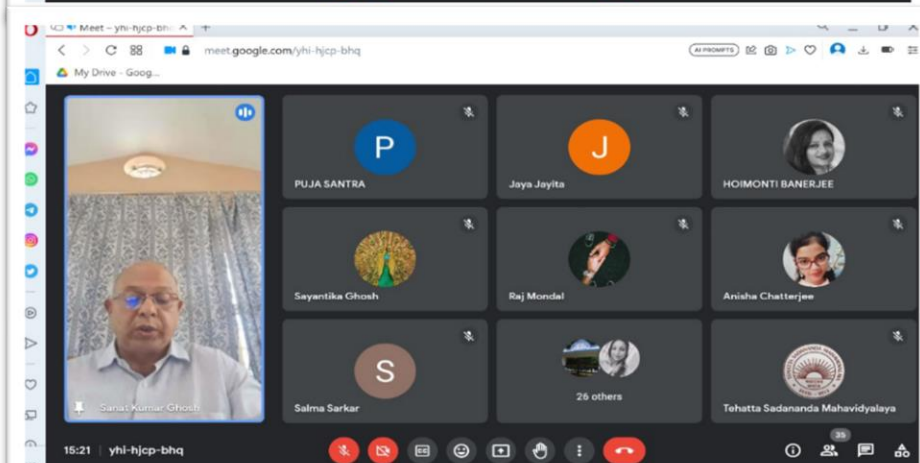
Meet – yhi-hjcp-bhq ×
meet.google.com/yhi-hjcp-bhq
AI PROMPTS
My Drive - Goog...
P
PUJA SANTRA
J
Jaya Jayita
HOIMONTI BANERJEE
Sayantika Ghosh
Raj Mondal
Anisha Chatterjee
S
Salma Sarkar
26 others
Tehatta Sadananda Mahavidyalaya
Sanat Kumar Ghosh
15:21 | yhi-hjcp-bhq
35